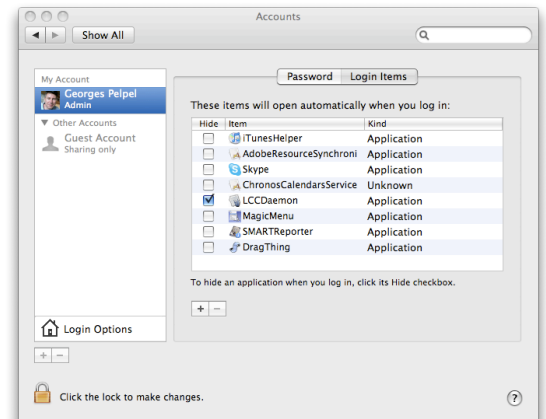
Accounts

Show All

My Account
Georges Pelpel
Admin

Other Accounts
Guest Account
Sharing only

Login Options

+ −

Password | Login Items

These items will open automatically when you log in:

| Hide | Item | Kind |
|---|---|---|
| ☐ | iTunesHelper | Application |
| ☐ | AdobeResourceSynchroni | Application |
| ☐ | Skype | Application |
| ☐ | ChronosCalendarsService | Unknown |
| ☑ | LCCDaemon | Application |
| ☐ | MagicMenu | Application |
| ☐ | SMARTReporter | Application |
| ☐ | DragThing | Application |

To hide an application when you log in, click its Hide checkbox.

+ −

Click the lock to make changes.

?